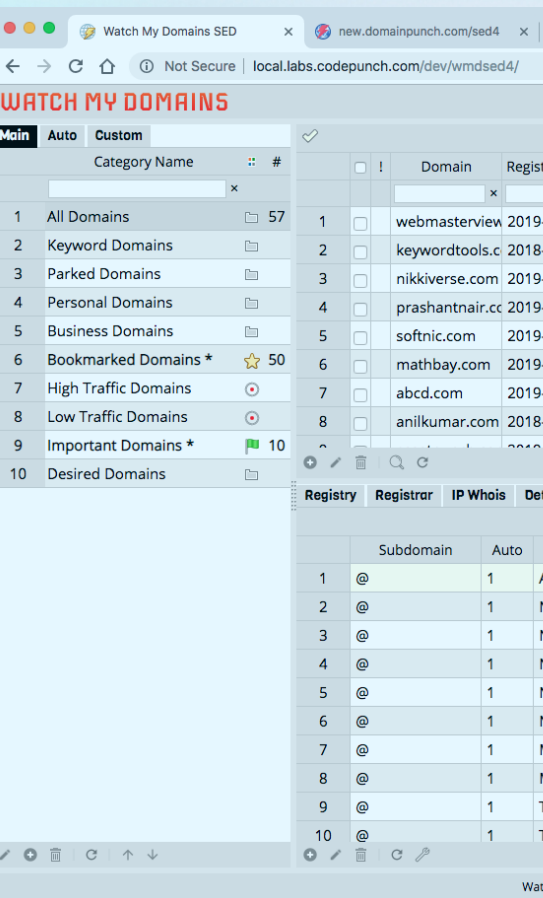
Watch My Domains SED ×
new.domainpunch.com/sed4 ×

Not Secure | local.labs.codepunch.com/dev/wmdsed4/

WATCH MY DOMAINS

Main | Auto | Custom

| | Category Name | | # |
|---|---|---|---|
| | | × | |
| 1 | All Domains | | 57 |
| 2 | Keyword Domains | | |
| 3 | Parked Domains | | |
| 4 | Personal Domains | | |
| 5 | Business Domains | | |
| 6 | Bookmarked Domains * | | 50 |
| 7 | High Traffic Domains | | |
| 8 | Low Traffic Domains | | |
| 9 | Important Domains * | | 10 |
| 10 | Desired Domains | | |

| | | ! | Domain | Regist |
|---|---|---|---|---|
| | | | × | |
| 1 | | | webmasterview | 2019 |
| 2 | | | keywordtools.c | 2018 |
| 3 | | | nikkiverse.com | 2019 |
| 4 | | | prashantnair.co | 2019 |
| 5 | | | softnic.com | 2019 |
| 6 | | | mathbay.com | 2019 |
| 7 | | | abcd.com | 2019 |
| 8 | | | anilkumar.com | 2018 |

Registry | Registrar | IP Whois | Det

| | Subdomain | Auto |
|---|---|---|
| 1 | @ | 1 |
| 2 | @ | 1 |
| 3 | @ | 1 |
| 4 | @ | 1 |
| 5 | @ | 1 |
| 6 | @ | 1 |
| 7 | @ | 1 |
| 8 | @ | 1 |
| 9 | @ | 1 |
| 10 | @ | 1 |

Watc